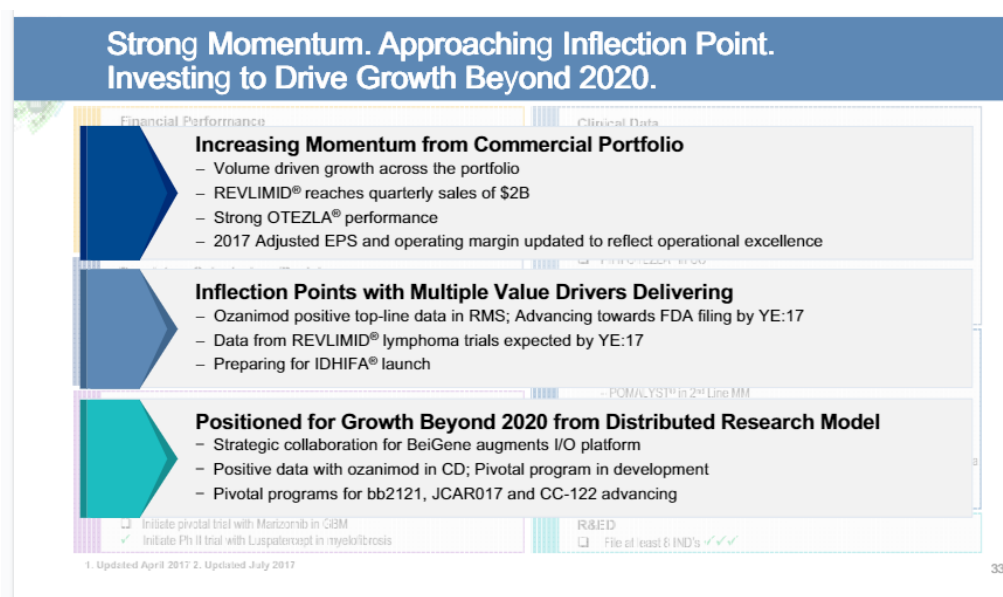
Strong Momentum. Approaching Inflection Point. Investing to Drive Growth Beyond 2020.

Financial Performance

Clinical Data

Increasing Momentum from Commercial Portfolio
– Volume driven growth across the portfolio
– REVLIMID® reaches quarterly sales of $2B
– Strong OTEZLA® performance
– 2017 Adjusted EPS and operating margin updated to reflect operational excellence

Inflection Points with Multiple Value Drivers Delivering
– Ozanimod positive top-line data in RMS; Advancing towards FDA filing by YE:17
– Data from REVLIMID® lymphoma trials expected by YE:17
– Preparing for IDHIFA® launch

Positioned for Growth Beyond 2020 from Distributed Research Model
– Strategic collaboration for BeiGene augments I/O platform
– Positive data with ozanimod in CD; Pivotal program in development
– Pivotal programs for bb2121, JCAR017 and CC-122 advancing

Initiate pivotal trial with Marizomib in GBM
Initiate Ph II trial with Luspatercept in myelofibrosis

R&ED
File at least 8 IND's

1. Updated April 2017 2. Updated July 2017

33